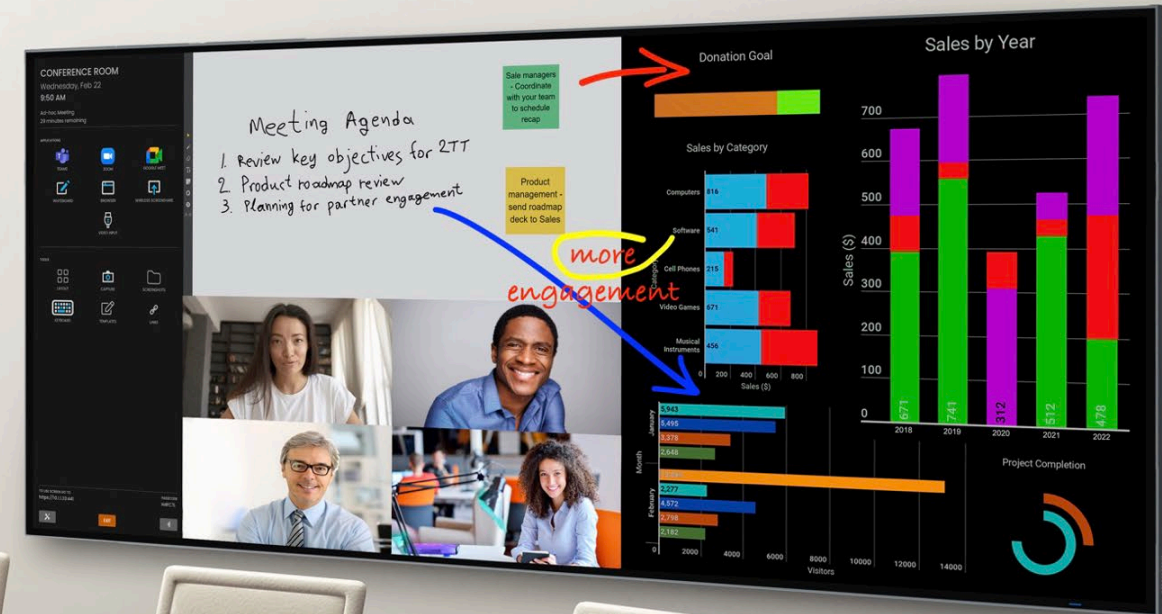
CONFERENCE ROOM
Wednesday, Feb 22
9:50 AM

Ad-hoc Meeting
29 minutes remaining

Meeting Agenda
1. Review key objectives for 2TT
2. Product roadmap review
3. Planning for partner engagement

Sale managers - Coordinate with your team to schedule recap

Product management - send roadmap deck to Sales

more engagement

Donation Goal

Sales by Category

Computers 816
Software 541
Cell Phones 215
Video Games 671
Musical Instruments 456

Category

0 200 400 600 800
Sales ($)

Sales by Year

700
600
500
400
300
200
100
0
Sales ($)

671 741 312 512 478
2018 2019 2020 2021 2022

January
5,943
5,495
3,378
2,648

February
2,277
4,672
2,798
2,182

Month

0 2000 4000 6000 8000 10000 12000 14000
Visitors

Project Completion

Exit